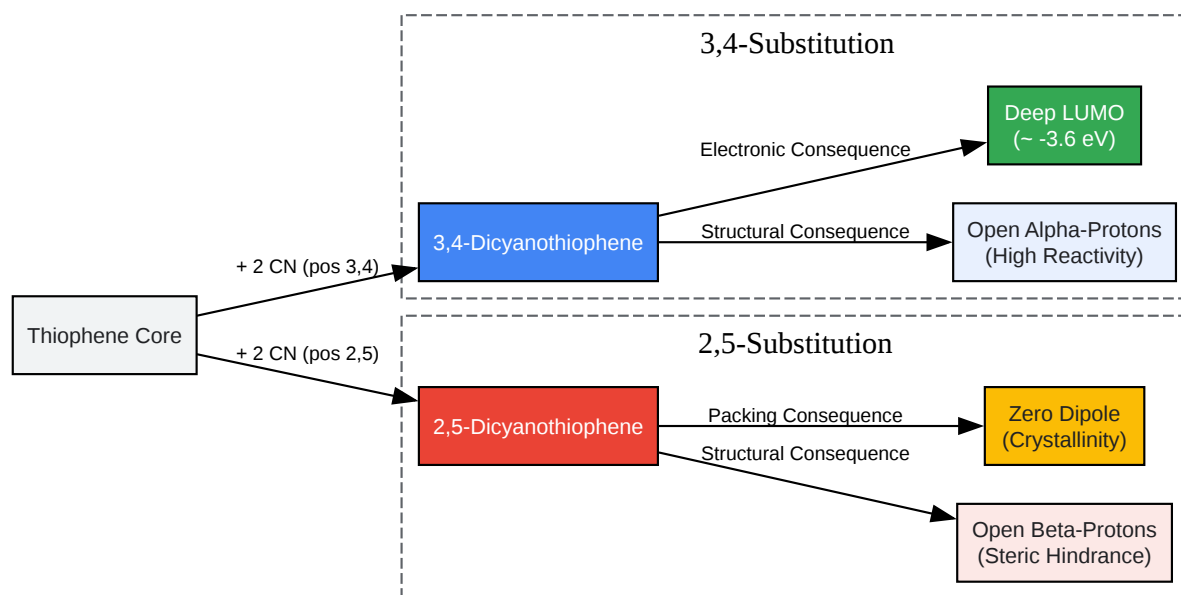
3,4-Substitution

Electronic Consequence

Deep LUMO
(~ -3.6 eV)

+ 2 CN (pos 3,4)

3,4-Dicyanothiophene

Structural Consequence

Open Alpha-Protons
(High Reactivity)

Thiophene Core

+ 2 CN (pos 2,5)

2,5-Substitution

2,5-Dicyanothiophene

Packing Consequence

Zero Dipole
(Crystallinity)

Structural Consequence

Open Beta-Protons
(Steric Hindrance)